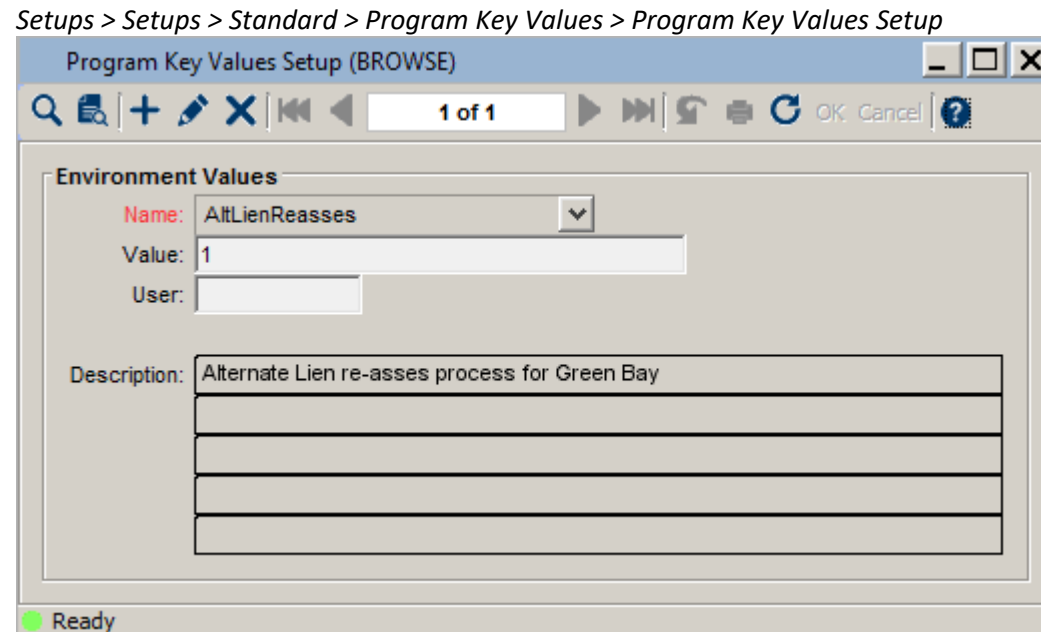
Setups > Setups > Standard > Program Key Values > Program Key Values Setup

Program Key Values Setup (BROWSE)

1 of 1

OK Cancel

Environment Values

Name: AltLienReasses

Value: 1

User:

Description: Alternate Lien re-asses process for Green Bay

Ready